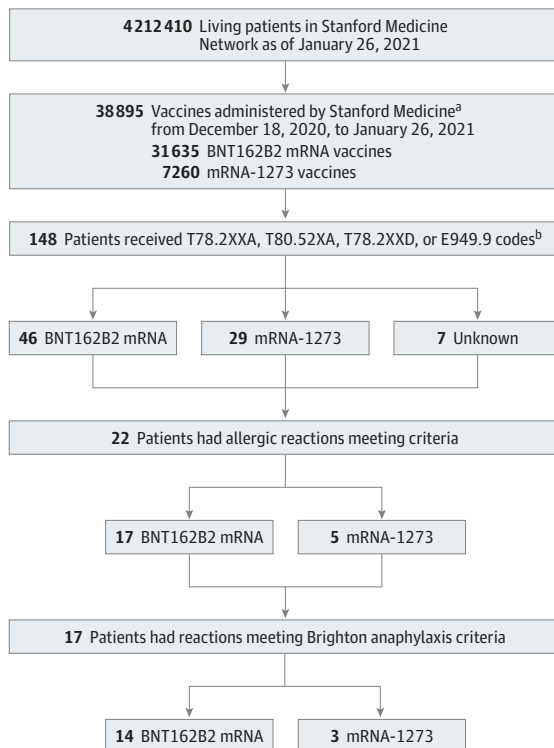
**4212410** Living patients in Stanford Medicine Network as of January 26, 2021

**38895** Vaccines administered by Stanford Medicine$^{a}$ from December 18, 2020, to January 26, 2021
**31635** BNT162B2 mRNA vaccines
**7260** mRNA-1273 vaccines

**148** Patients received T78.2XXA, T80.52XA, T78.2XXD, or E949.9 codes$^{b}$

**46** BNT162B2 mRNA

**29** mRNA-1273

**7** Unknown

**22** Patients had allergic reactions meeting criteria

**17** BNT162B2 mRNA

**5** mRNA-1273

**17** Patients had reactions meeting Brighton anaphylaxis criteria

**14** BNT162B2 mRNA

**3** mRNA-1273